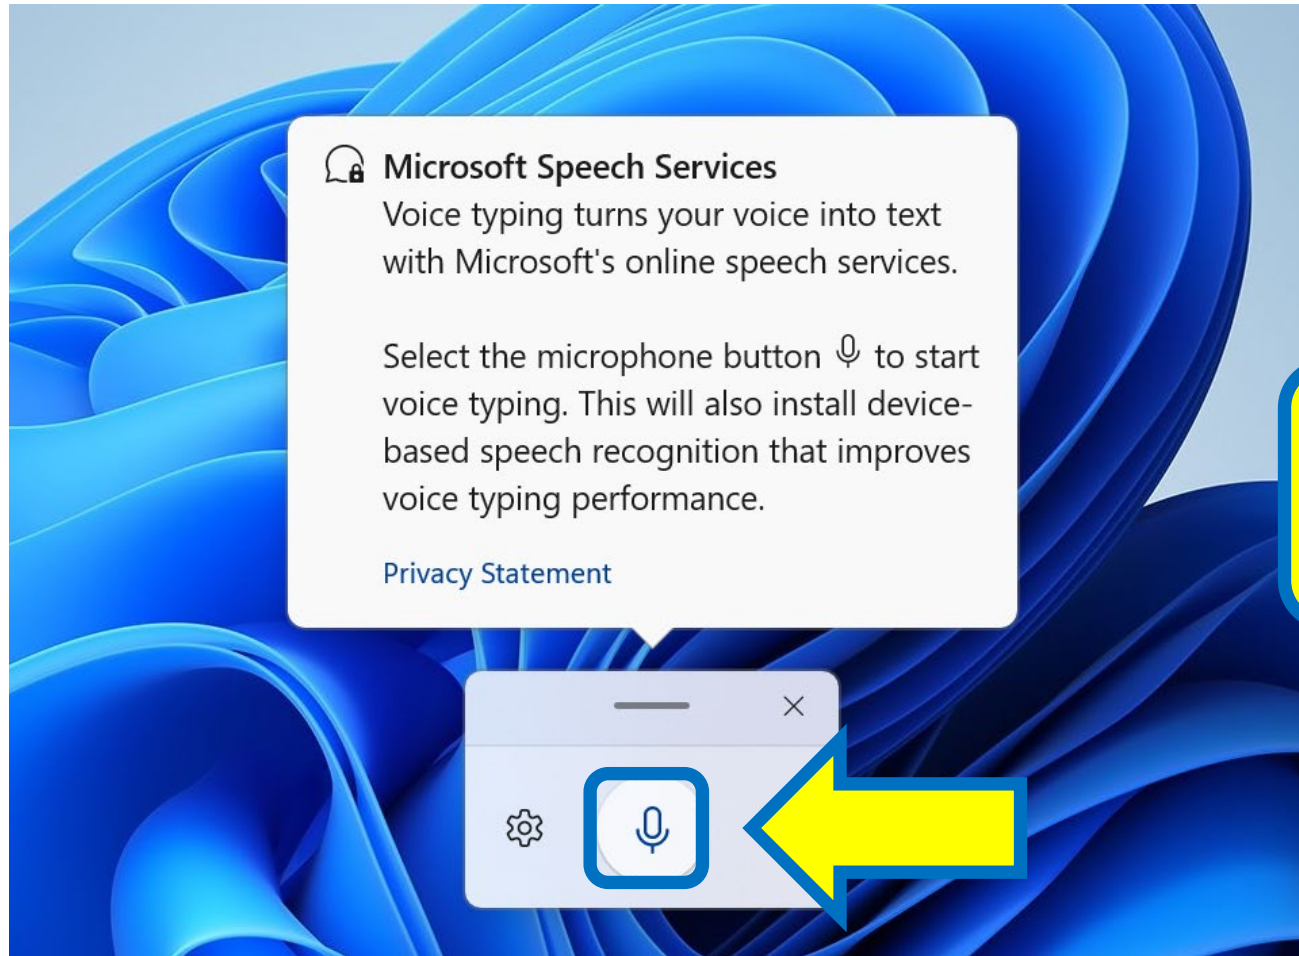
Microsoft Speech Services
Voice typing turns your voice into text with Microsoft's online speech services.

Select the microphone button to start voice typing. This will also install device-based speech recognition that improves voice typing performance.

Privacy Statement